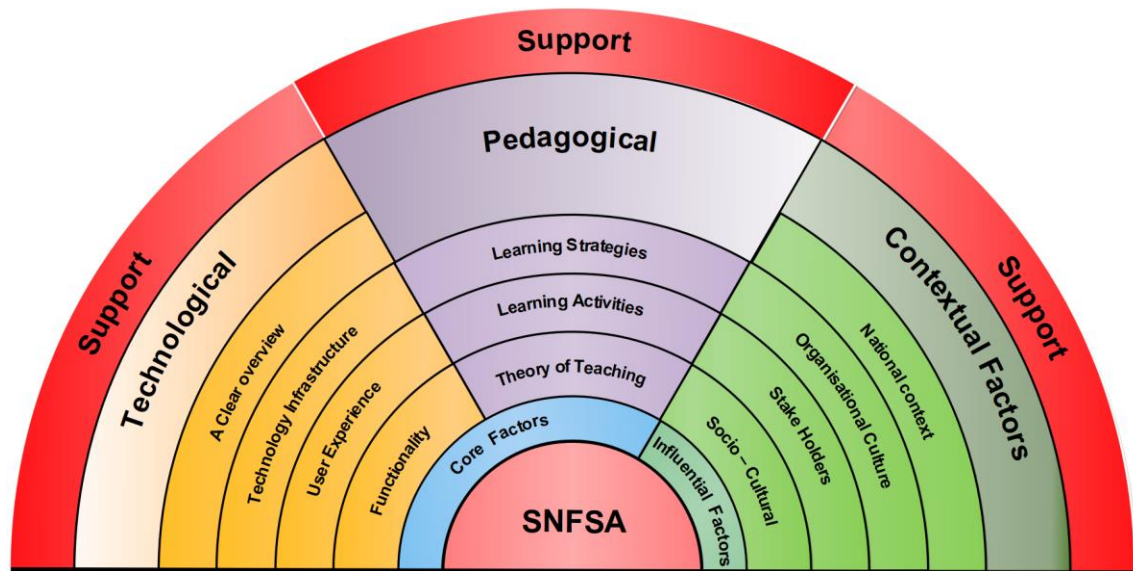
Support

Support

Support

Technological

A Clear overview

Technology Infrastructure

User Experience

Functionality

Pedagogical

Learning Strategies

Learning Activities

Theory of Teaching

Contextual Factors

National context

Organisational Culture

Stake Holders

Socio – Cultural

Core Factors

Influential Factors

SNFSA